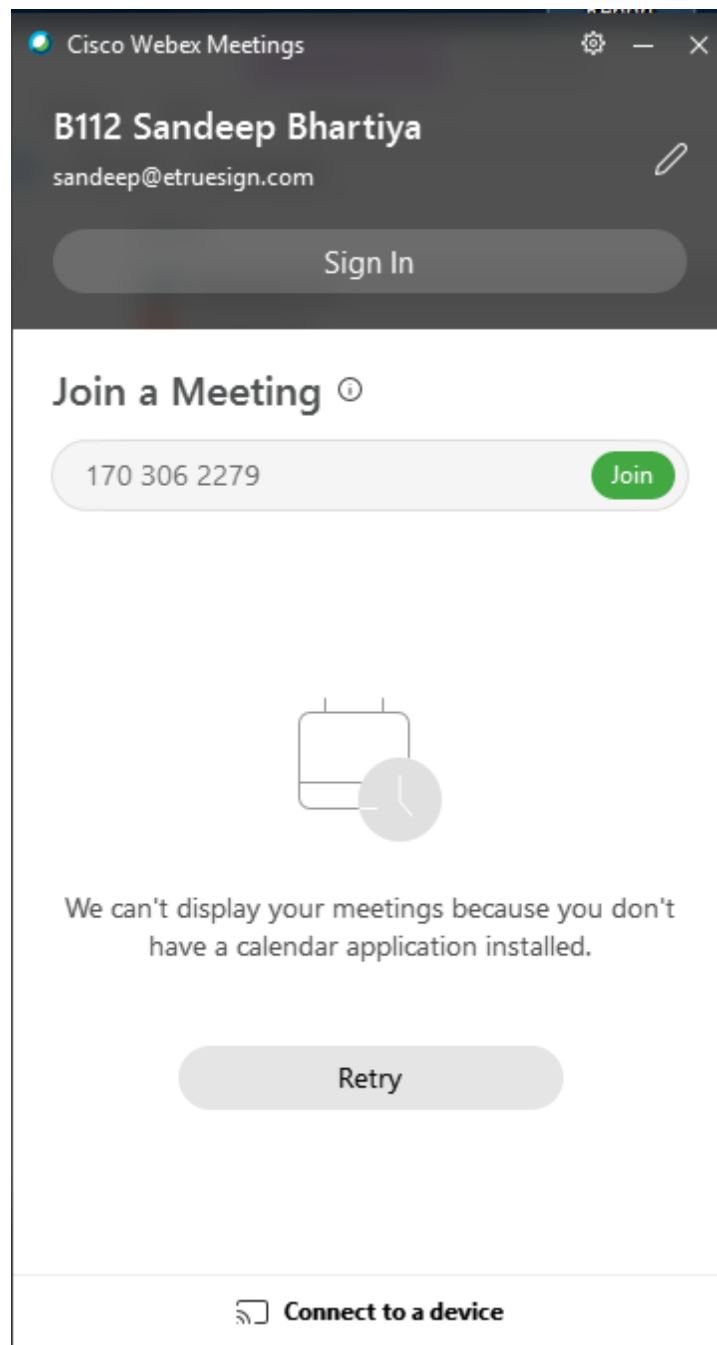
Cisco Webex Meetings

B112 Sandeep Bhartiya
sandeep@etruesign.com

Sign In

Join a Meeting

170 306 2279 Join

We can't display your meetings because you don't have a calendar application installed.

Retry

Connect to a device